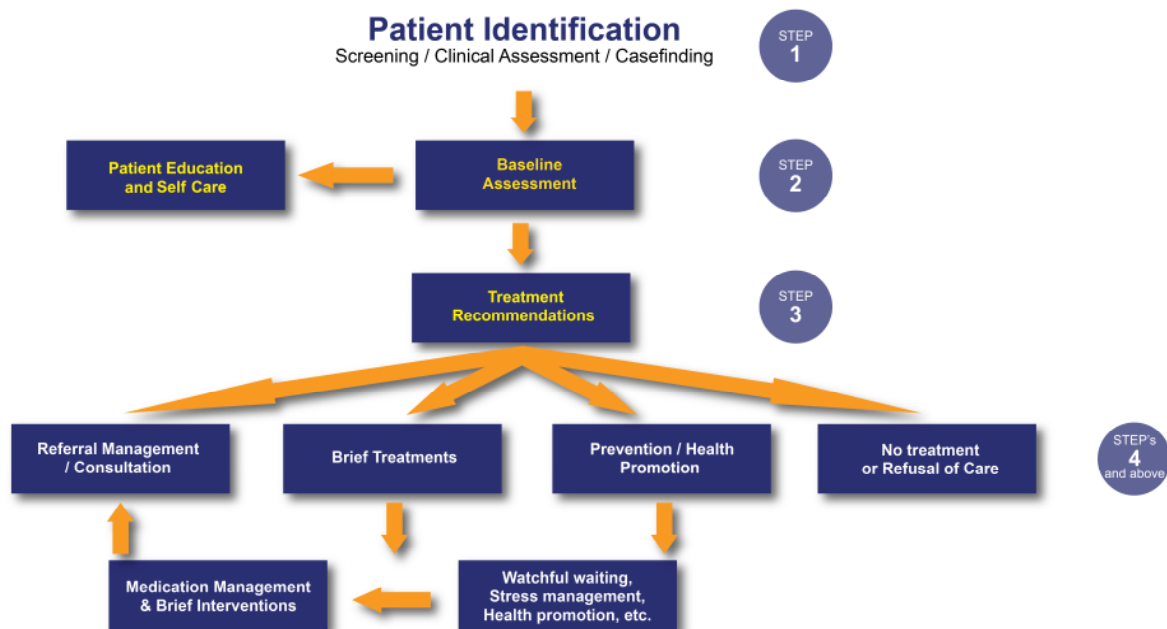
Patient Identification
Screening / Clinical Assessment / Casefinding

STEP
1

Patient Education and Self Care

Baseline Assessment

STEP
2

Treatment Recommendations

STEP
3

Referral Management / Consultation

Brief Treatments

Prevention / Health Promotion

No treatment or Refusal of Care

STEP's
4
and above

Medication Management & Brief Interventions

Watchful waiting, Stress management, Health promotion, etc.